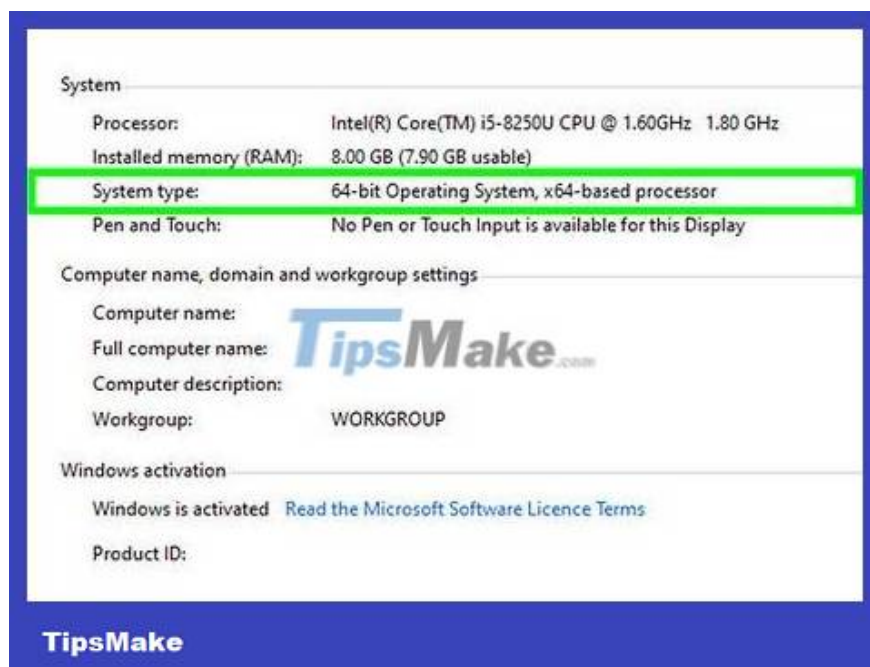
System

Processor: Intel(R) Core(TM) i5-8250U CPU @ 1.60GHz 1.80 GHz

Installed memory (RAM): 8.00 GB (7.90 GB usable)

System type: 64-bit Operating System, x64-based processor

Pen and Touch: No Pen or Touch Input is available for this Display

Computer name, domain and workgroup settings

Computer name:

Full computer name:

Computer description:

Workgroup: WORKGROUP

TipsMake.com

Windows activation

Windows is activated Read the Microsoft Software Licence Terms

Product ID:

TipsMake